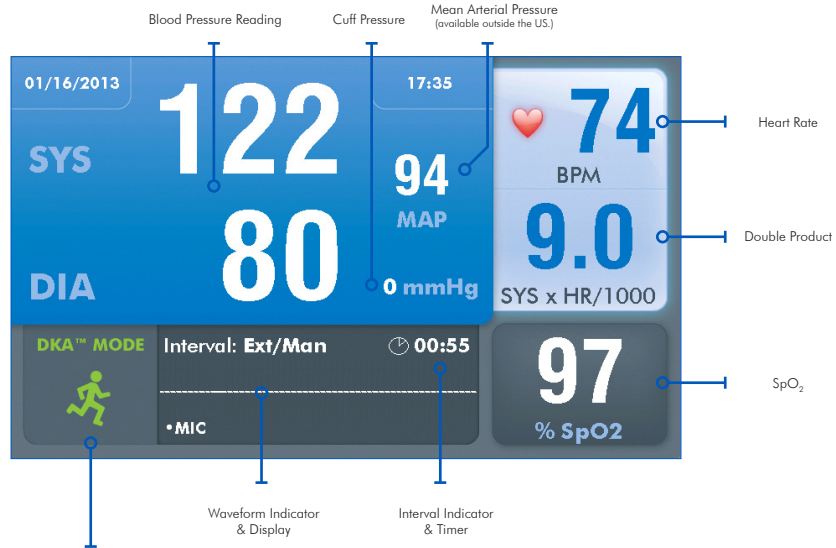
Blood Pressure Reading

Cuff Pressure

Mean Arterial Pressure
(available outside the US.)

01/16/2013

17:35

SYS

122

94

MAP

80

DIA

0 mmHg

74

BPM

Heart Rate

9.0

SYS x HR/1000

Double Product

DKA™ MODE

Interval: Ext/Man

00:55

•MIC

97

% SpO2

$SpO_2$

Waveform Indicator & Display

Interval Indicator & Timer